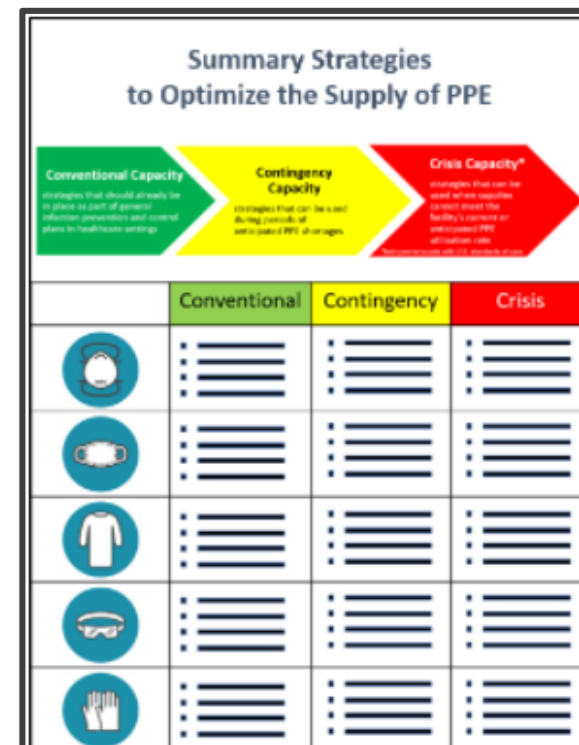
Summary Strategies to Optimize the Supply of PPE

Conventional Capacity
strategies that should already be in place as part of general infection prevention and control plans in healthcare settings

Contingency Capacity
strategies that can be used during periods of anticipated PPE shortages

Crisis Capacity*
strategies that can be used when supplies cannot meet the facility's current or anticipated PPE utilization rate
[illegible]

| | Conventional | Contingency | Crisis |
|---|---|---|---|
| | | | |
| | | | |
| | | | |
| | | | |
| | | | |